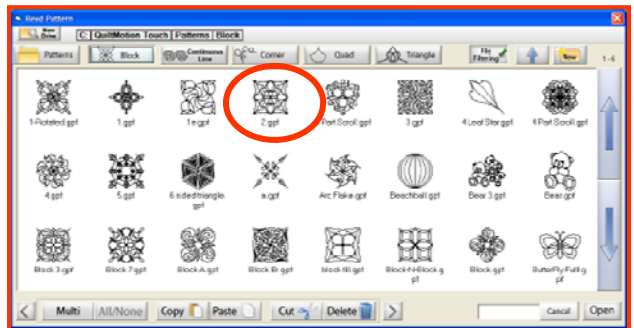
Read Pattern

New Drive

C: QuiltMotion Touch | Patterns | Block

Patterns | Block | Continuous Line | Corner | Quad | Triangle | File Filtering | New

1-4

1-Rotated.gpt | 1.gpt | 1e.gpt | 2.gpt | Port Scroll.gpt | 3.gpt | 4 Leaf Star.gpt | 4 Port Scroll.gpt

4.gpt | 5.gpt | 6 sided triangle.gpt | a.gpt | Arc Flake.gpt | Beachball.gpt | Bear 3.gpt | Bear.gpt

Block 3.gpt | Block 7.gpt | Block A.gpt | Block Br.gpt | block fill.gpt | Block-H-Block.gpt | Block.gpt | ButterFly Full.gpt

Multi | All/None | Copy | Paste | Cut | Delete | Cancel | Open